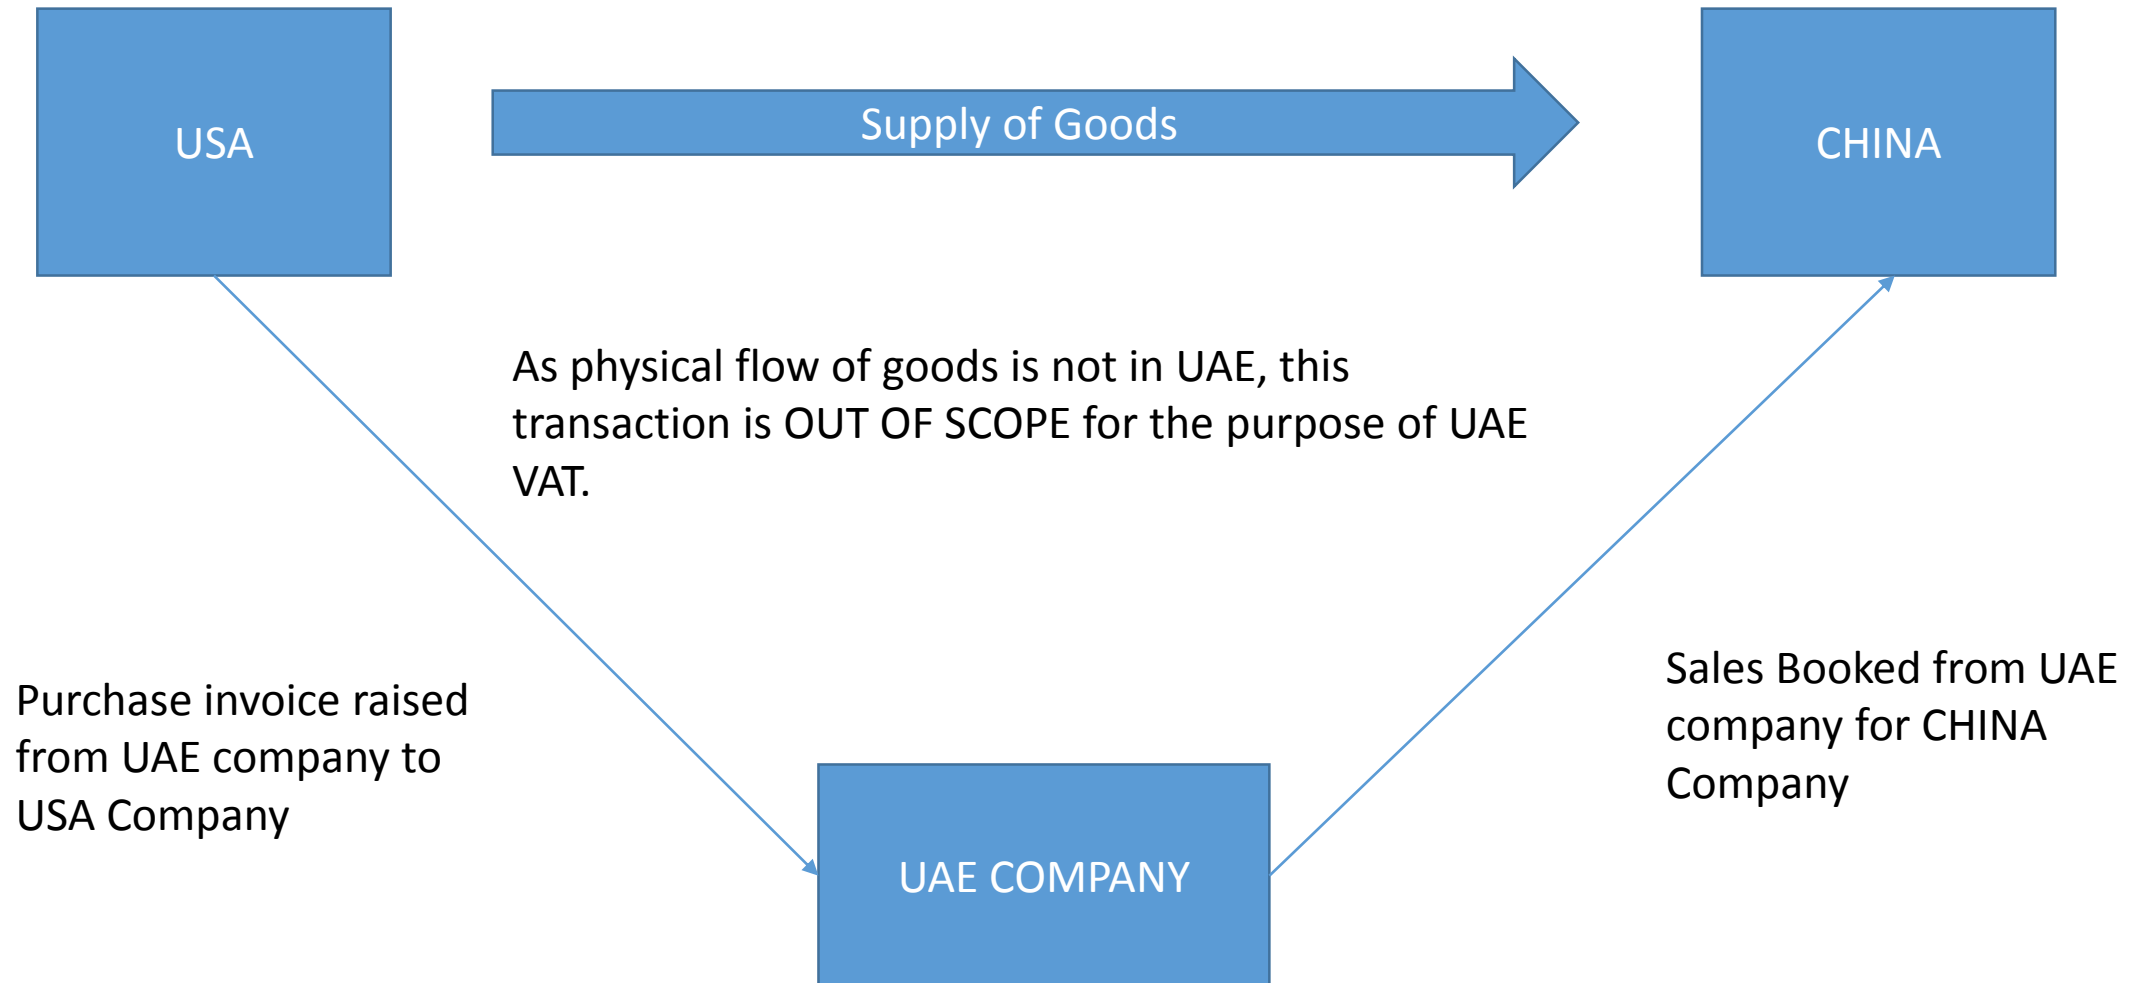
USA

Supply of Goods

CHINA

As physical flow of goods is not in UAE, this transaction is OUT OF SCOPE for the purpose of UAE VAT.

Purchase invoice raised from UAE company to USA Company

Sales Booked from UAE company for CHINA Company

UAE COMPANY